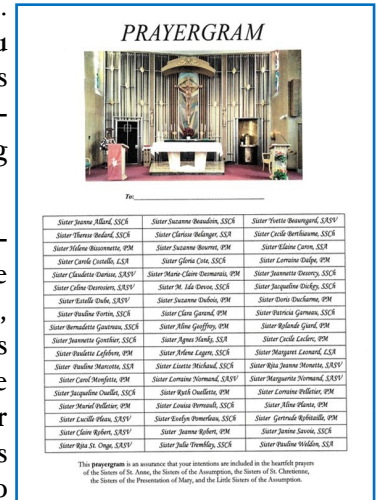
PRAYERGRAM

To:

| | | |
|---|---|---|
| Sister Jeanne Allard, SSCh | Sister Suzanne Beaudoin, SSCh | Sister Yvette Beauregard, SASV |
| Sister Therese Bedard, SSCh | Sister Clarisse Belanger, SSA | Sister Cecile Berthiaume, SSCh |
| Sister Helene Bissonnette, PM | Sister Suzanne Bourret, PM | Sister Elaine Caron, SSA |
| Sister Carole Costello, LSA | Sister Gloria Cote, SSCh | Sister Lorraine Dalpe, PM |
| Sister Claudette Darisse, SASV | Sister Marie-Claire Desmarais, PM | Sister Jeannette Desorcy, SSCh |
| Sister Celine Desrosiers, SASV | Sister M. Ida Devoe, SSCh | Sister Jacqueline Dickey, SSCh |
| Sister Estelle Dube, SASV | Sister Suzanne Dubois, PM | Sister Doris Ducharme, PM |
| Sister Pauline Fortin, SSCh | Sister Clara Garand, PM | Sister Patricia Garneau, SSCh |
| Sister Bernadette Gautreau, SSCh | Sister Aline Geoffroy, PM | Sister Rolande Giard, PM |
| Sister Jeannette Gonthier, SSCh | Sister Agnes Hanks, SSA | Sister Cecile Leclerc, PM |
| Sister Paulette Lefebvre, PM | Sister Arlene Legere, SSCh | Sister Margaret Leonard, LSA |
| Sister Pauline Marcotte, SSA | Sister Lisette Michaud, SSCh | Sister Rita Jeanne Monette, SASV |
| Sister Carol Monfette, PM | Sister Lorraine Normand, SASV | Sister Marguerite Normand, SASV |
| Sister Jacqueline Ouellet, SSCh | Sister Ruth Ouellette, PM | Sister Lorraine Pelletier, PM |
| Sister Muriel Pelletier, PM | Sister Louisa Perreault, SSCh | Sister Aline Plante, PM |
| Sister Lucille Pleau, SASV | Sister Evelyn Pomerleau, SSCh | Sister Gertrude Robitaille, PM |
| Sister Claire Robert, SASV | Sister Jeanne Robert, PM | Sister Janine Savoie, SSCh |
| Sister Rita St. Onge, SASV | Sister Julie Trembley, SSCh | Sister Pauline Weldon, SSA |

This prayergram is an assurance that your intentions are included in the heartfelt prayers of the Sisters of St. Anne, the Sisters of the Assumption, the Sisters of St. Chretienne, the Sisters of the Presentation of Mary, and the Little Sisters of the Assumption.